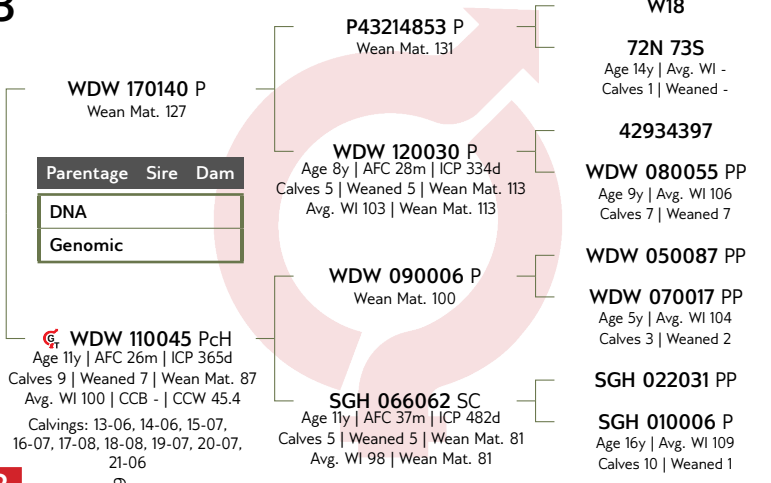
B

W18

72N 73S
Age 14y | Avg. WI -
Calves 1 | Weaned -

P43214853 P
Wean Mat. 131

WDW 170140 P
Wean Mat. 127

42934397

WDW 120030 P
Age 8y | AFC 28m | ICP 334d
Calves 5 | Weaned 5 | Wean Mat. 113
Avg. WI 103 | Wean Mat. 113

WDW 080055 PP
Age 9y | Avg. WI 106
Calves 7 | Weaned 7

| Parentage | Sire | Dam |
|---|---|---|
| DNA | | |
| Genomic | | |

WDW 050087 PP

WDW 090006 P
Wean Mat. 100

WDW 070017 PP
Age 5y | Avg. WI 104
Calves 3 | Weaned 2

WDW 110045 PcH
Age 11y | AFC 26m | ICP 365d
Calves 9 | Weaned 7 | Wean Mat. 87
Avg. WI 100 | CCB - | CCW 45.4

Calvings: 13-06, 14-06, 15-07, 16-07, 17-08, 18-08, 19-07, 20-07, 21-06

SGH 022031 PP

SGH 066062 SC
Age 11y | AFC 37m | ICP 482d
Calves 5 | Weaned 5 | Wean Mat. 81
Avg. WI 98 | Wean Mat. 81

SGH 010006 P
Age 16y | Avg. WI 109
Calves 10 | Weaned 1